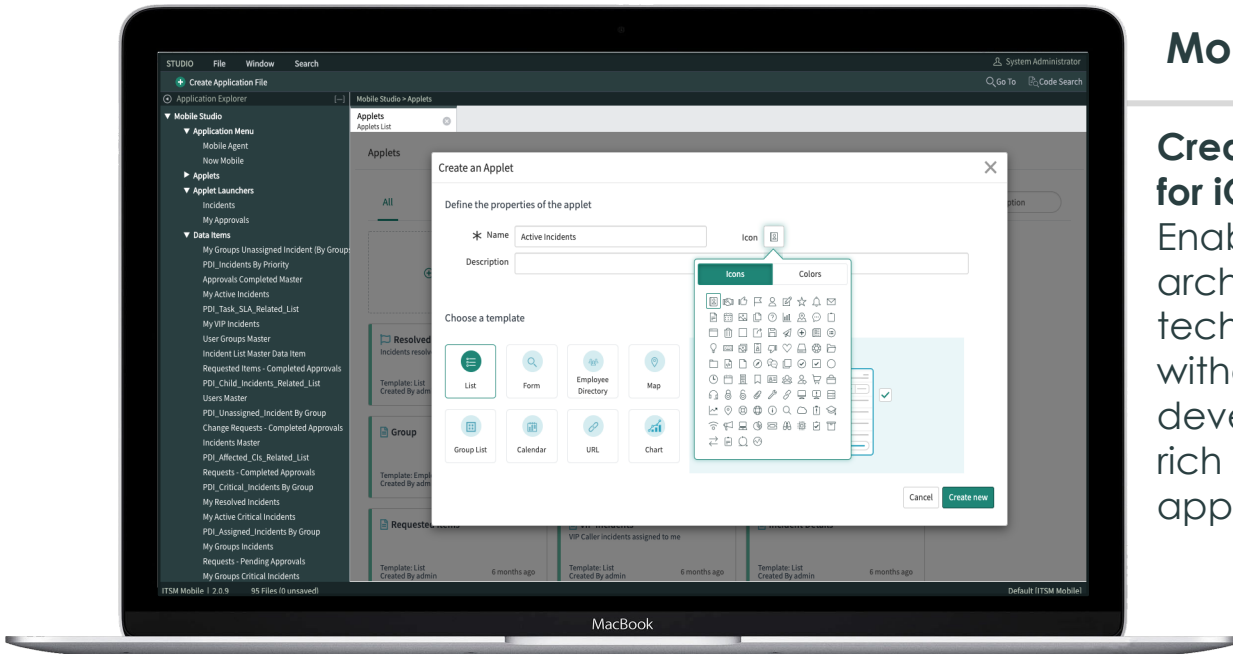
STUDIO File Window Search
System Administrator
Create Application File
Go To Code Search
Application Explorer
Mobile Studio > Applets
Mobile Studio
Application Menu
Mobile Agent
Now Mobile
Applets
Applet Launchers
Incidents
My Approvals
Data Items
My Groups Unassigned Incident (By Group)
PDI_Incidents By Priority
Approvals Completed Master
My Active Incidents
PDI_Task_SLA_Related_List
My VIP Incidents
User Groups Master
Incident List Master Data Item
Requested Items - Completed Approvals
PDI_Child_Incidents_Related_List
Users Master
PDI_Unassigned_Incident By Group
Change Requests - Completed Approvals
Incidents Master
PDI_Affected_CIs_Related_List
Requests - Completed Approvals
PDI_Critical_Incidents By Group
My Resolved Incidents
My Active Critical Incidents
PDI_Assigned_Incidents By Group
My Groups Incidents
Requests - Pending Approvals
My Groups Critical Incidents
ITSM Mobile | 2.0.9 95 Files (0 unsaved)
Applets
Applets List
Applets
All
ption
Resolved
Incidents resolv
Template: List
Created By admin
Group
Template: Empl
Created By adm
Requested Items
Template: List
Created By admin
6 months ago
VIP Incidents
VIP Caller incidents assigned to me
Template: List
Created By admin
6 months ago
Incident Details
Template: List
Created By admin
6 months ago
Create an Applet
Define the properties of the applet
* Name Active Incidents
Icon
Description
Icons Colors
Choose a template
List
Form
Employee Directory
Map
Group List
Calendar
URL
Chart
Cancel Create new
Default [ITSM Mobile]
MacBook
Mo
Crea
for i
Enab
arch
tech
with
deve
rich
app